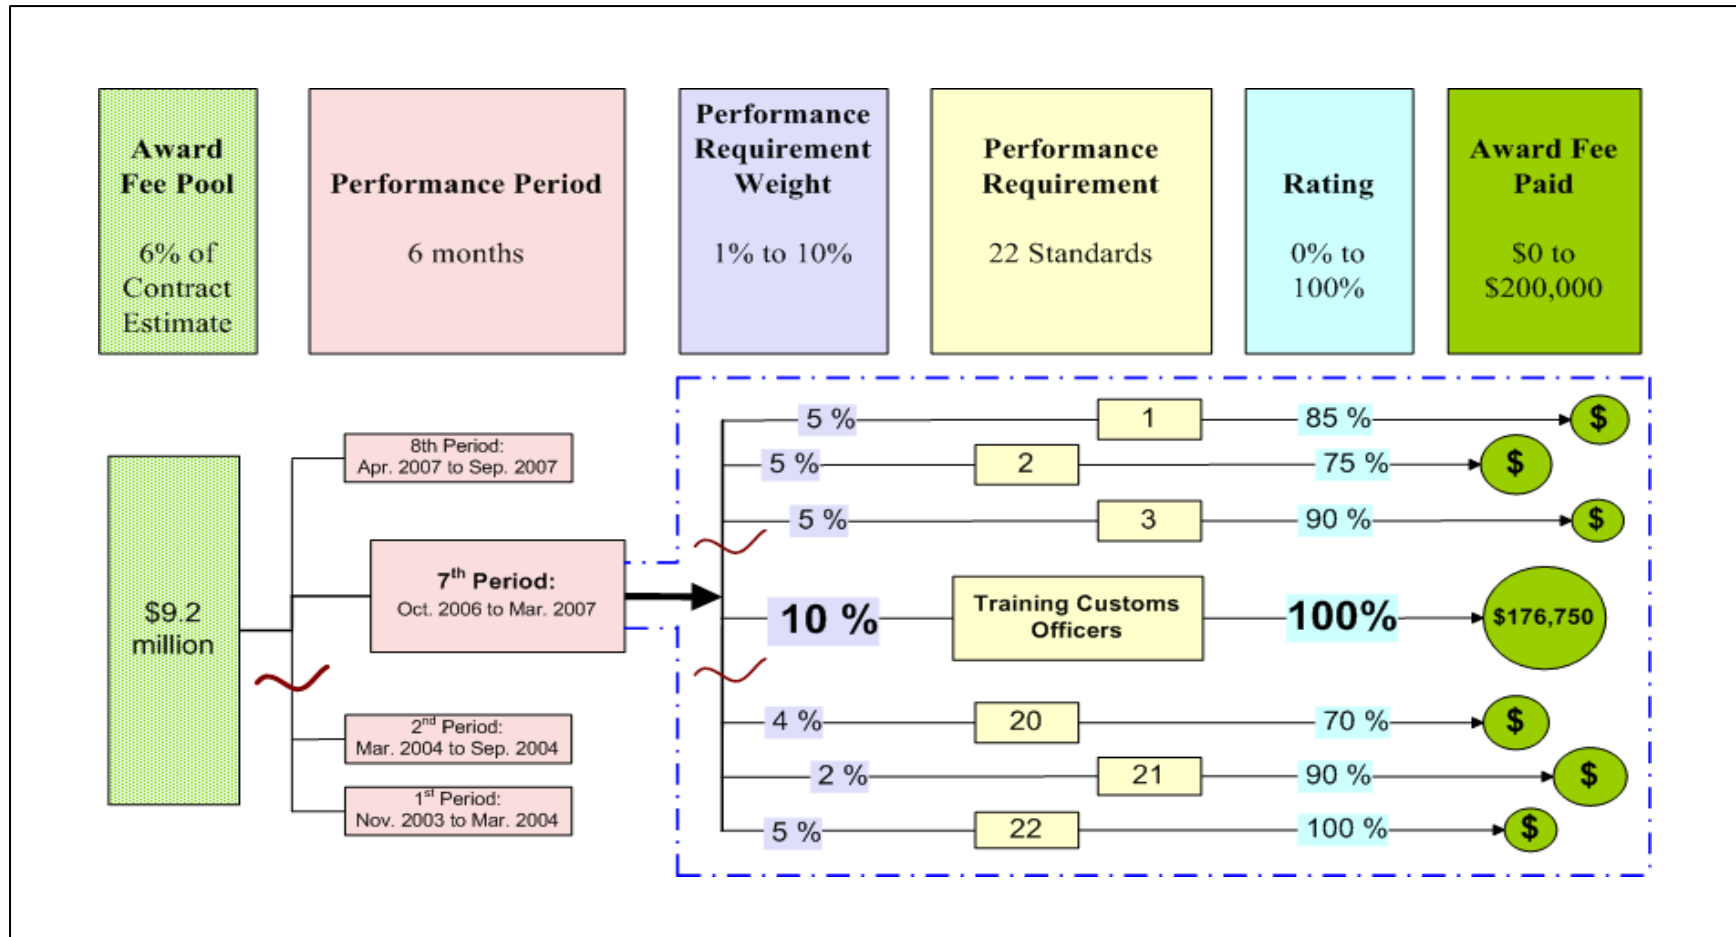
Award Fee Pool

6% of Contract Estimate

Performance Period

6 months

Performance Requirement Weight

1% to 10%

Performance Requirement

22 Standards

Rating

0% to 100%

Award Fee Paid

$0 to $200,000

$9.2 million

8th Period: Apr. 2007 to Sep. 2007

7$^{th}$ Period: Oct. 2006 to Mar. 2007

2$^{nd}$ Period: Mar. 2004 to Sep. 2004

1$^{st}$ Period: Nov. 2003 to Mar. 2004

5 % 1 85 % $

5 % 2 75 % $

5 % 3 90 % $

10 % Training Customs Officers 100% $176,750

4 % 20 70 % $

2 % 21 90 % $

5 % 22 100 % $